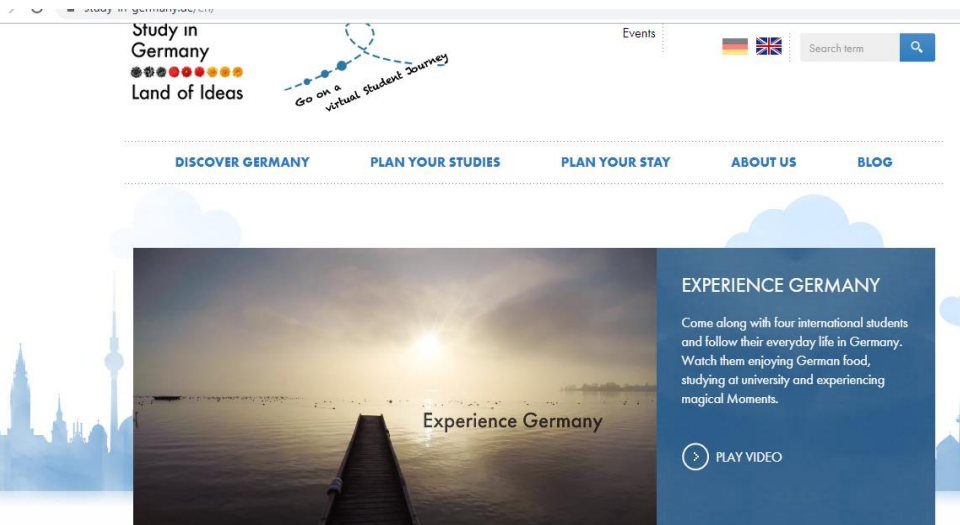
study-in-germany.de/en/

Study in Germany
Land of Ideas

Go on a virtual Student Journey

Events

Search term

DISCOVER GERMANY
PLAN YOUR STUDIES
PLAN YOUR STAY
ABOUT US
BLOG

Experience Germany

EXPERIENCE GERMANY

Come along with four international students and follow their everyday life in Germany. Watch them enjoying German food, studying at university and experiencing magical Moments.

PLAY VIDEO